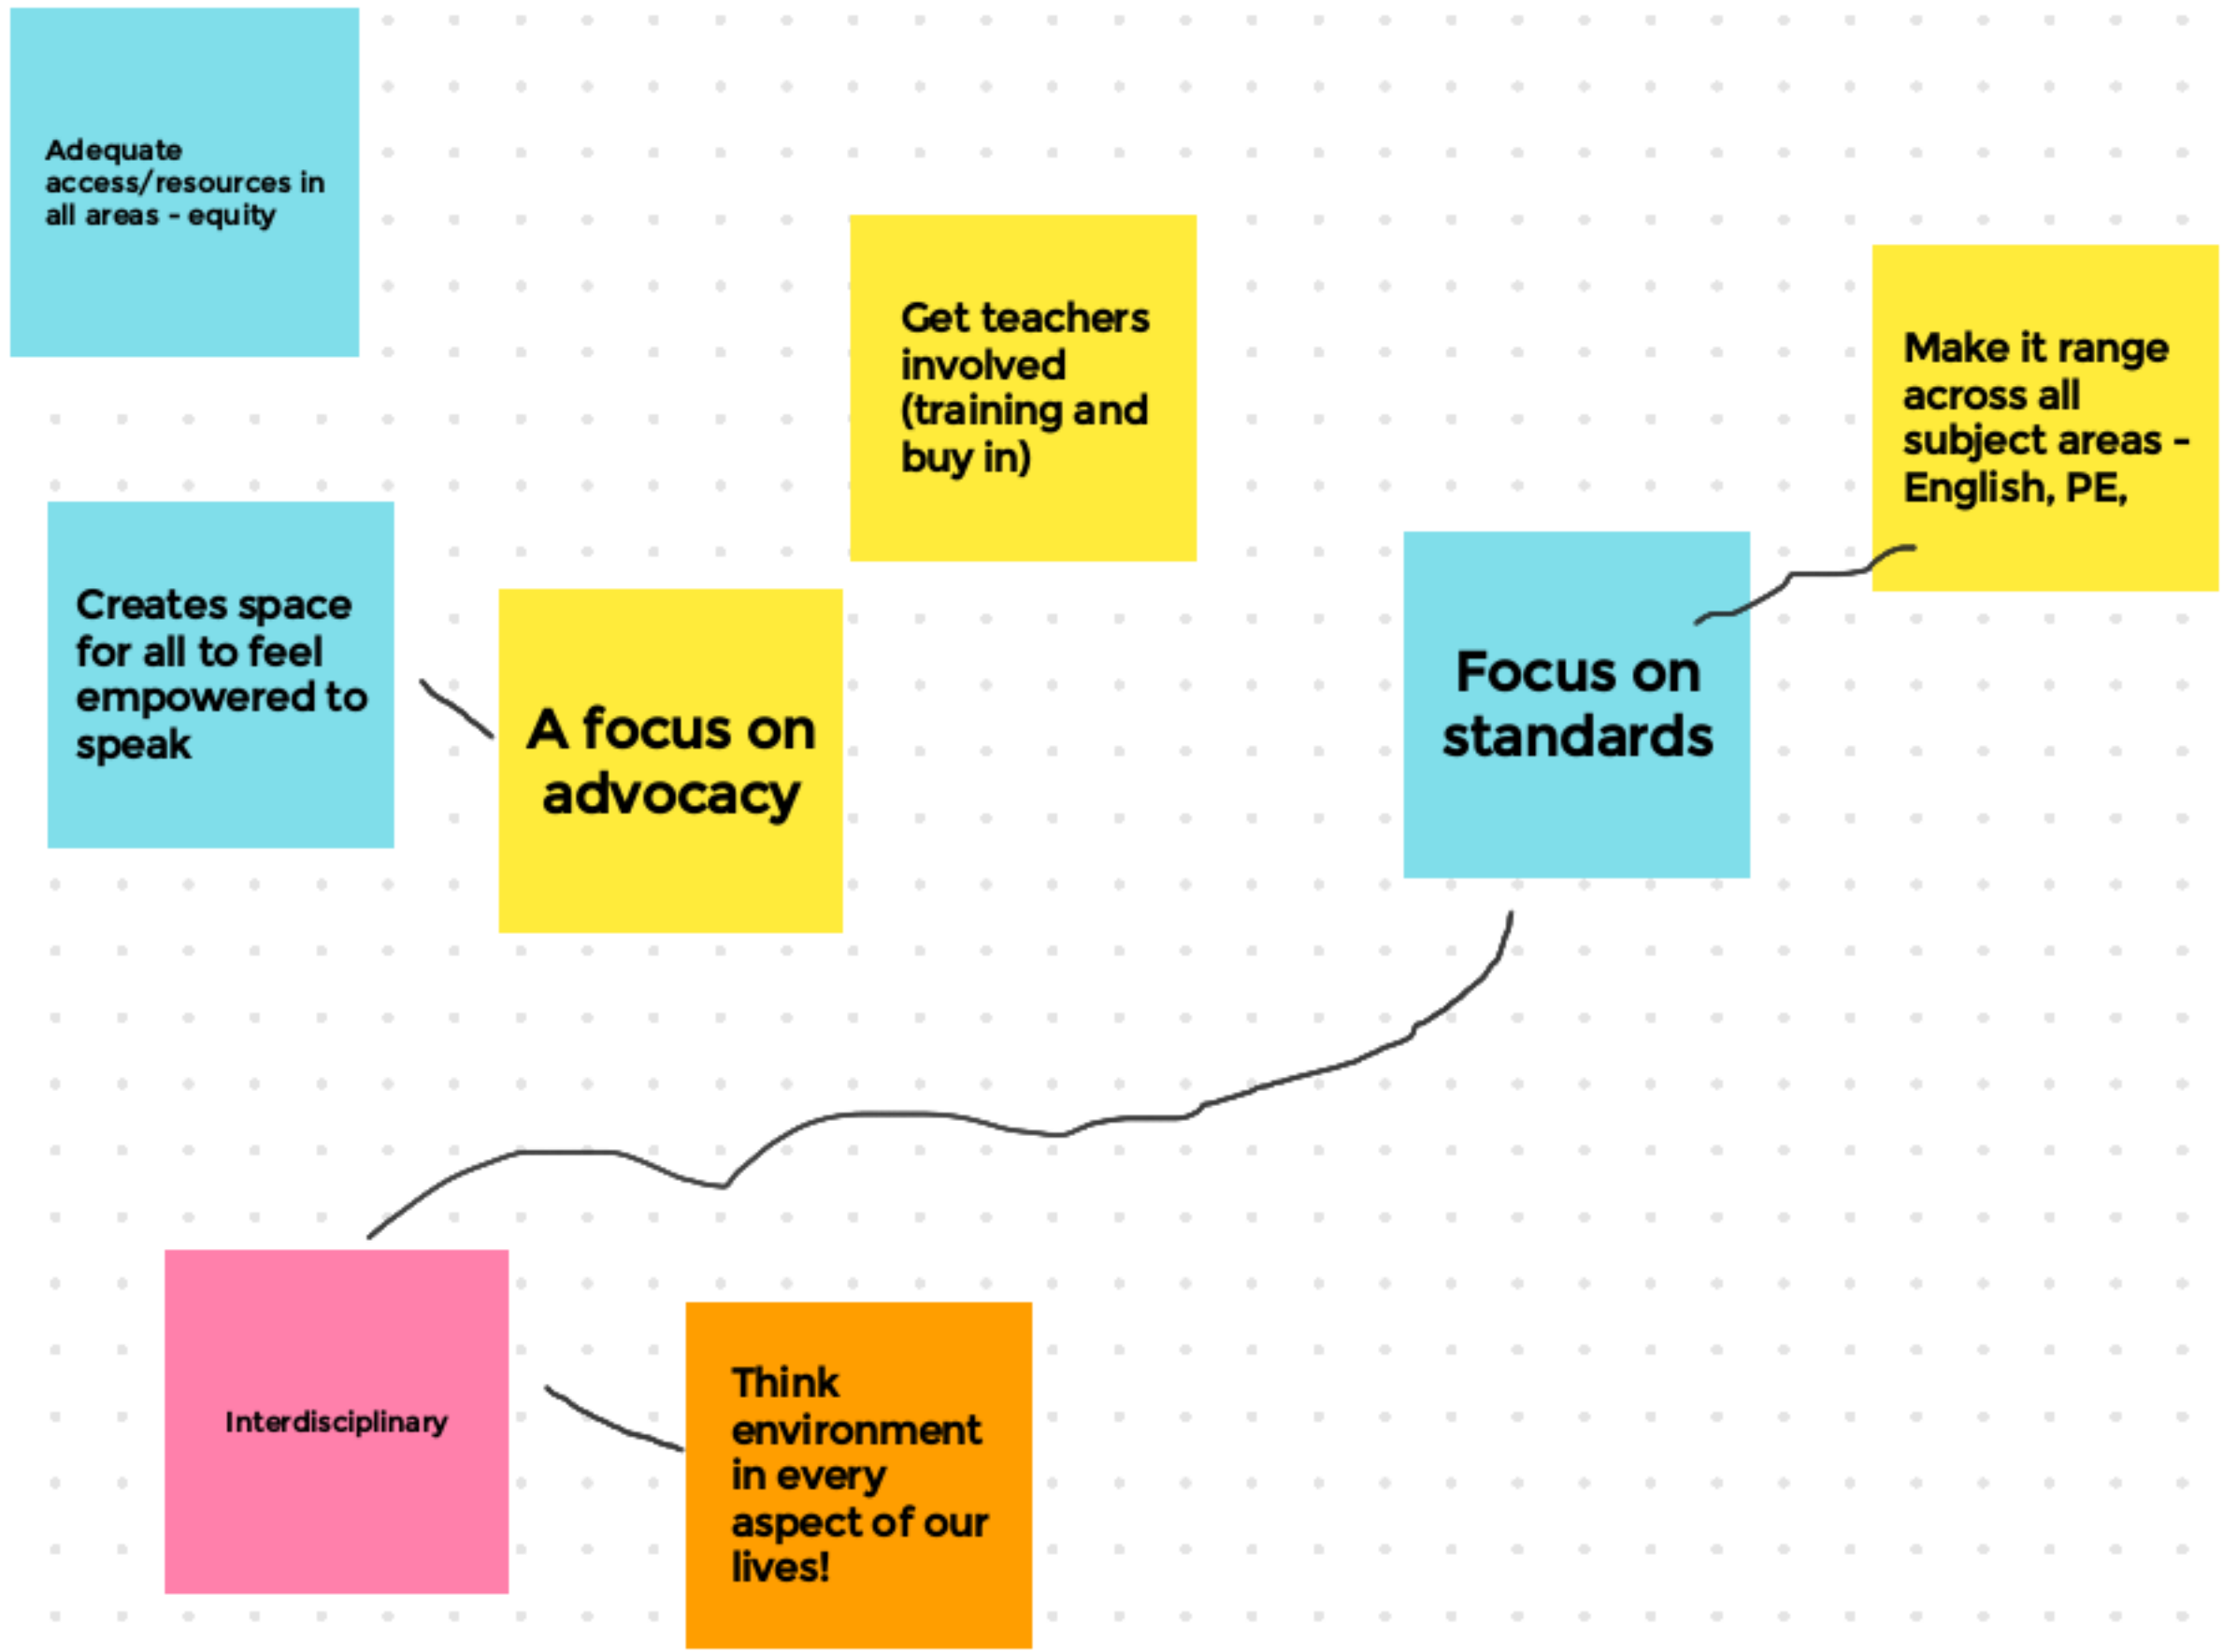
Adequate access/resources in all areas - equity

Get teachers involved (training and buy in)

Make it range across all subject areas - English, PE,

Creates space for all to feel empowered to speak

A focus on advocacy

Focus on standards

Interdisciplinary

Think environment in every aspect of our lives!